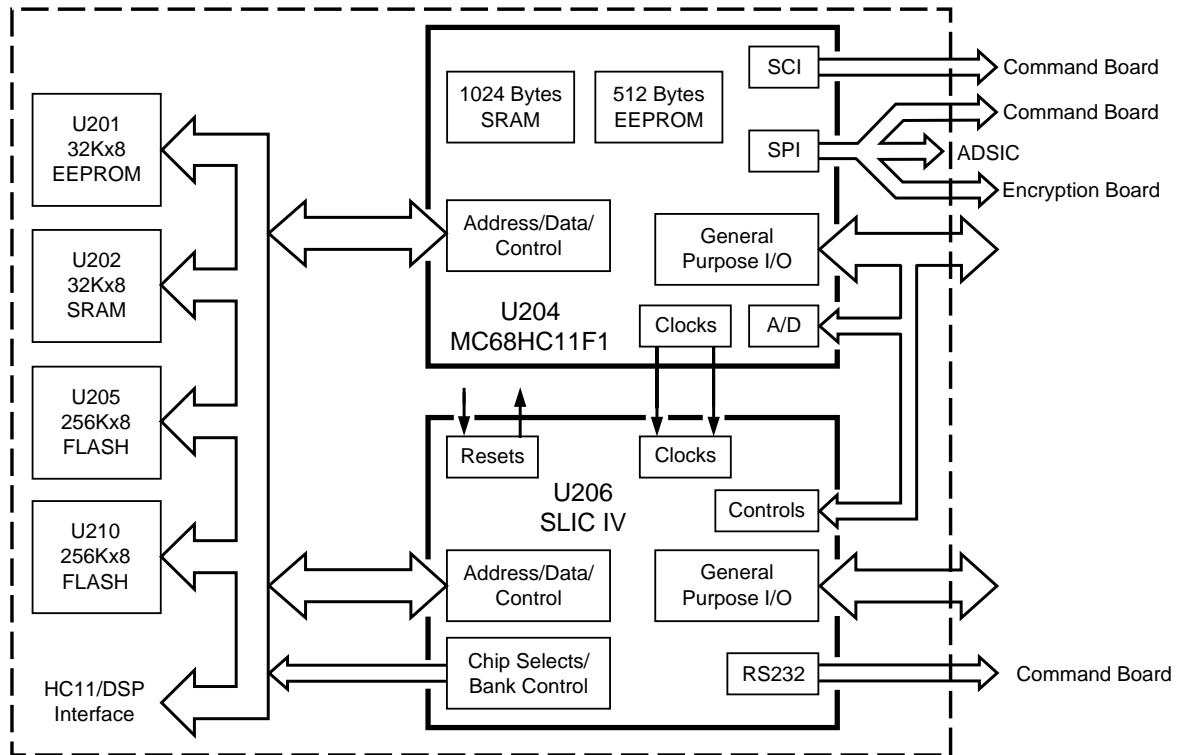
U201
32Kx8
EEPROM

U202
32Kx8
SRAM

U205
256Kx8
FLASH

U210
256Kx8
FLASH

HC11/DSP
Interface

1024 Bytes
SRAM

512 Bytes
EEPROM

SCI

SPI

Address/Data/
Control

General
Purpose I/O

U204
MC68HC11F1

Clocks

A/D

Command Board

Command Board

ADSIC

Encryption Board

Resets

Clocks

U206
SLIC IV

Controls

Address/Data/
Control

General
Purpose I/O

Chip Selects/
Bank Control

RS232

Command Board